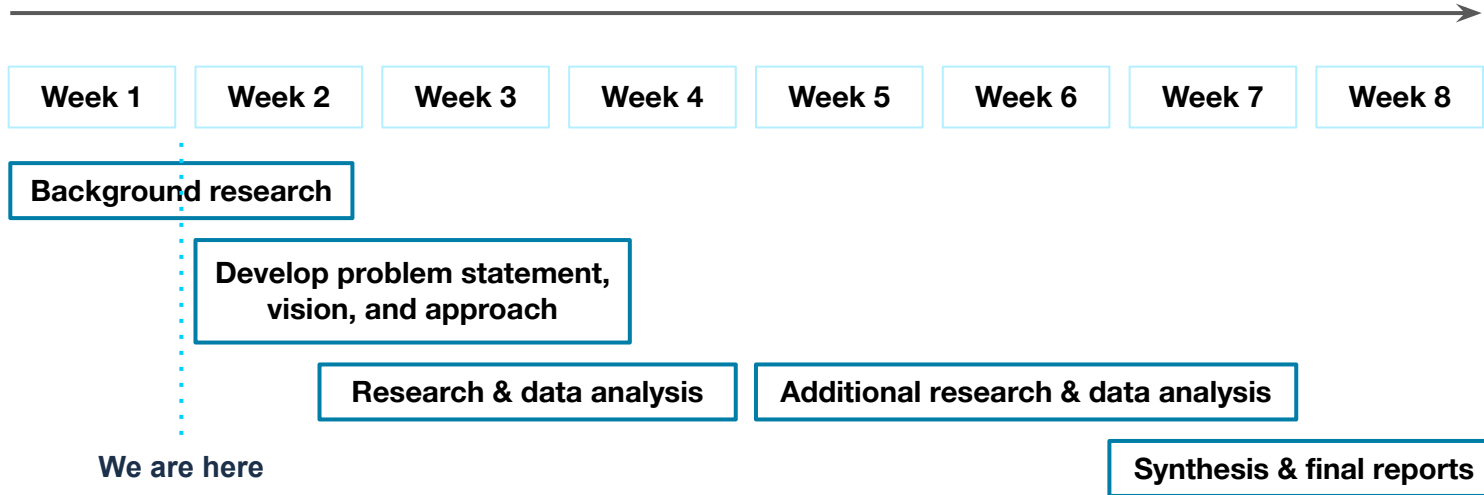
| Week 1 | Week 2 | Week 3 | Week 4 | Week 5 | Week 6 | Week 7 | Week 8 |
|---|---|---|---|---|---|---|---|

Background research

Develop problem statement, vision, and approach

Research & data analysis

Additional research & data analysis

We are here

Synthesis & final reports